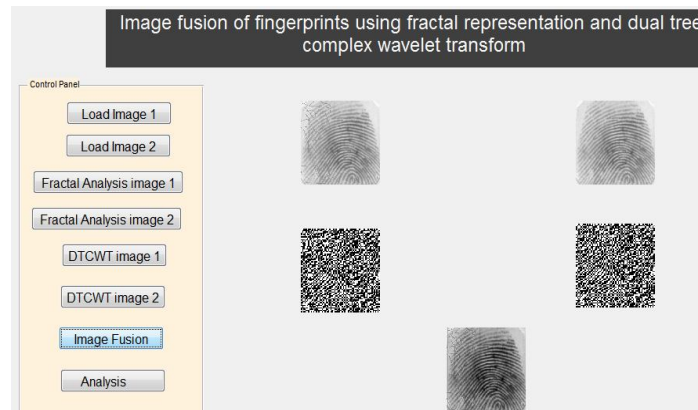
Image fusion of fingerprints using fractal representation and dual tree complex wavelet transform

Control Panel

Load Image 1

Load Image 2

Fractal Analysis image 1

Fractal Analysis image 2

DTCWT image 1

DTCWT image 2

Image Fusion

Analysis